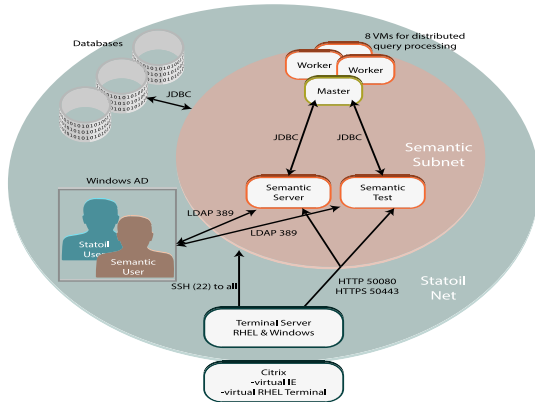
Databases

8 VMs for distributed query processing

Worker

Worker

Master

JDBC

JDBC

JDBC

Semantic Subnet

Windows AD

Semantic Server

Semantic Test

Statoil User

Semantic User

LDAP 389

LDAP 389

SSH (22) to all

HTTP 50080
HTTPS 50443

Statoil Net

Terminal Server
RHEL & Windows

Citrix
-virtual IE
-virtual RHEL Terminal